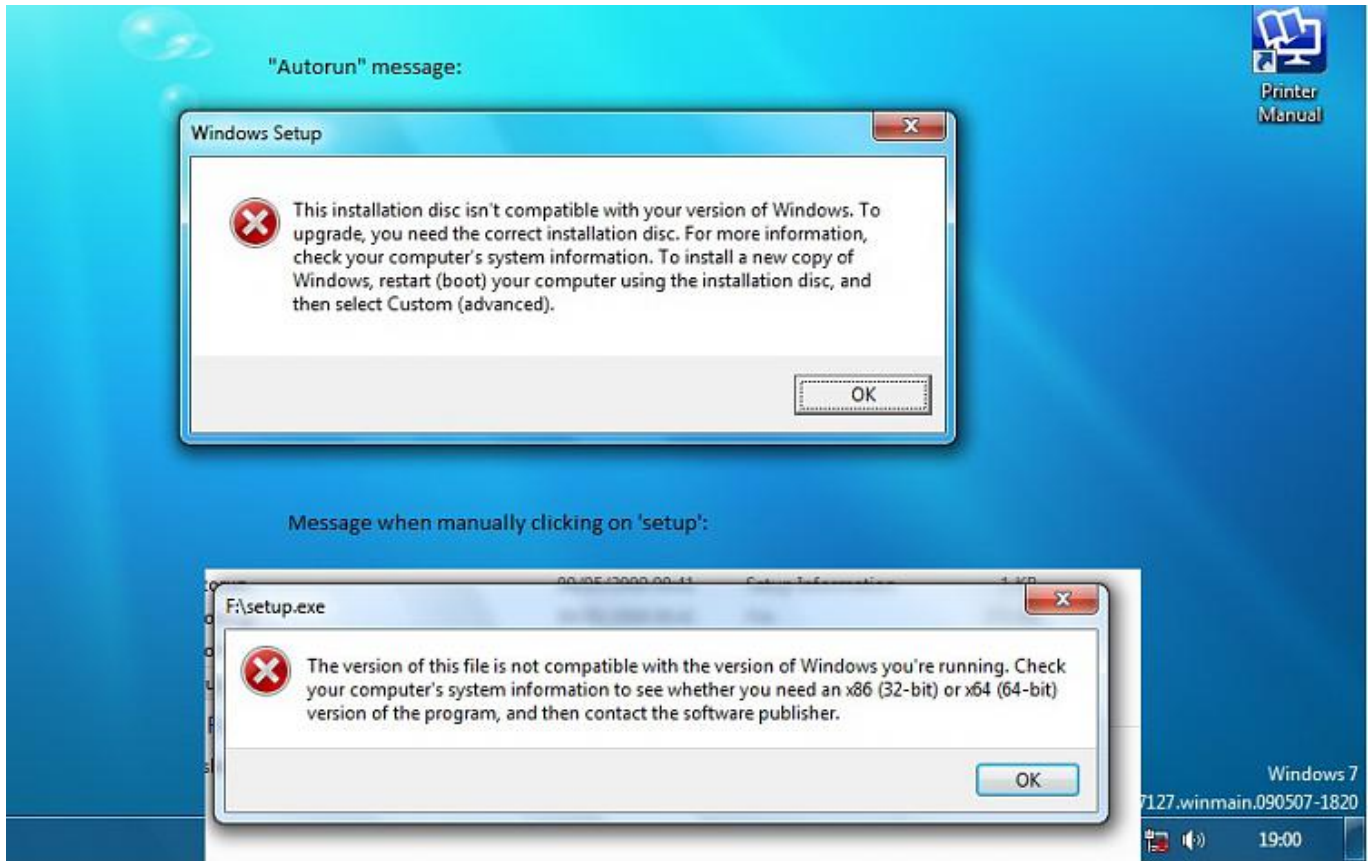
"Autorun" message:

Printer Manual

Windows Setup

This installation disc isn't compatible with your version of Windows. To upgrade, you need the correct installation disc. For more information, check your computer's system information. To install a new copy of Windows, restart (boot) your computer using the installation disc, and then select Custom (advanced).

OK

Message when manually clicking on 'setup':

F:\setup.exe

The version of this file is not compatible with the version of Windows you're running. Check your computer's system information to see whether you need an x86 (32-bit) or x64 (64-bit) version of the program, and then contact the software publisher.

OK

Windows 7
7127.winmain.090507-1820

19:00